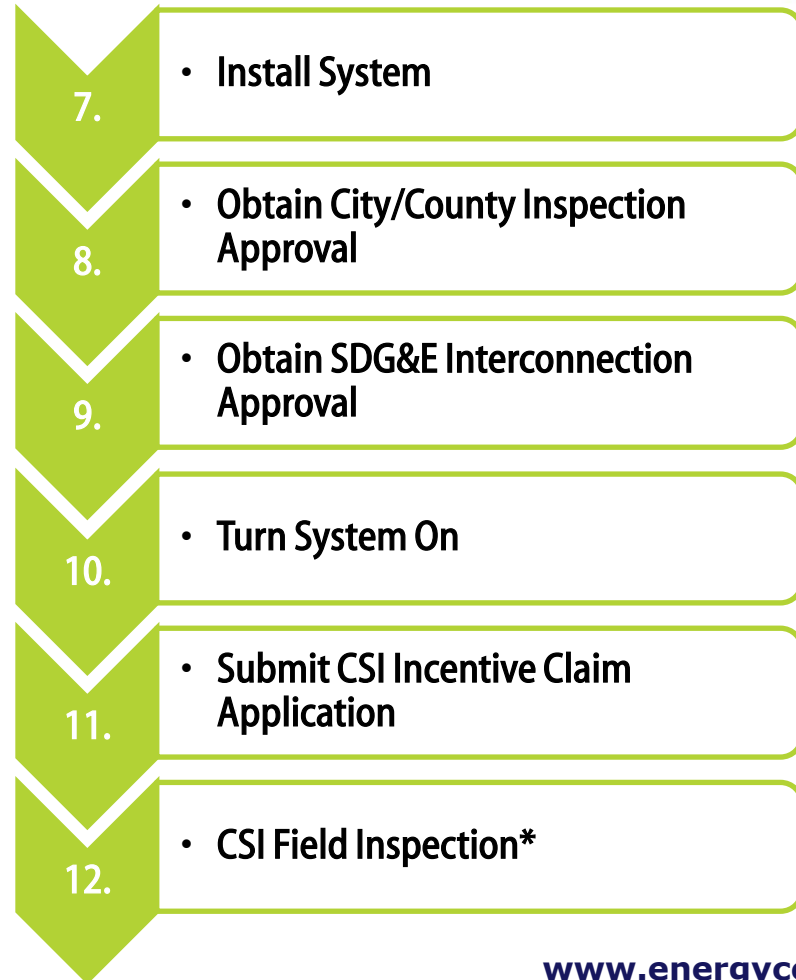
7.
• Install System

8.
• Obtain City/County Inspection Approval

9.
• Obtain SDG&E Interconnection Approval

10.
• Turn System On

11.
• Submit CSI Incentive Claim Application

12.
• CSI Field Inspection*

www.energyc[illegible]